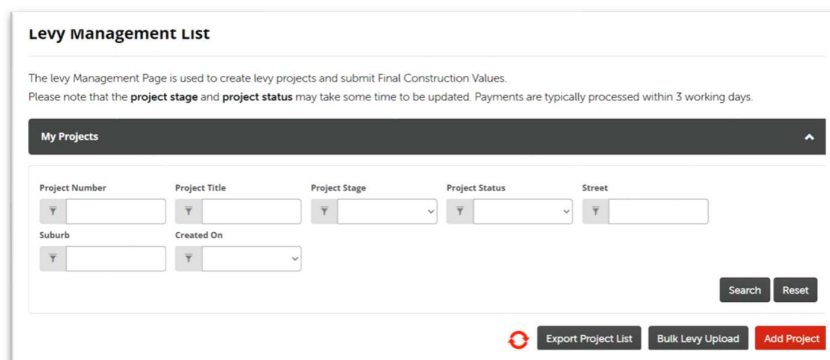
Levy Management List

The levy Management Page is used to create levy projects and submit Final Construction Values.
Please note that the **project stage** and **project status** may take some time to be updated. Payments are typically processed within 3 working days.

My Projects

Project Number
Project Title
Project Stage
Project Status
Street
Suburb
Created On

Search
Reset

Export Project List
Bulk Levy Upload
Add Project